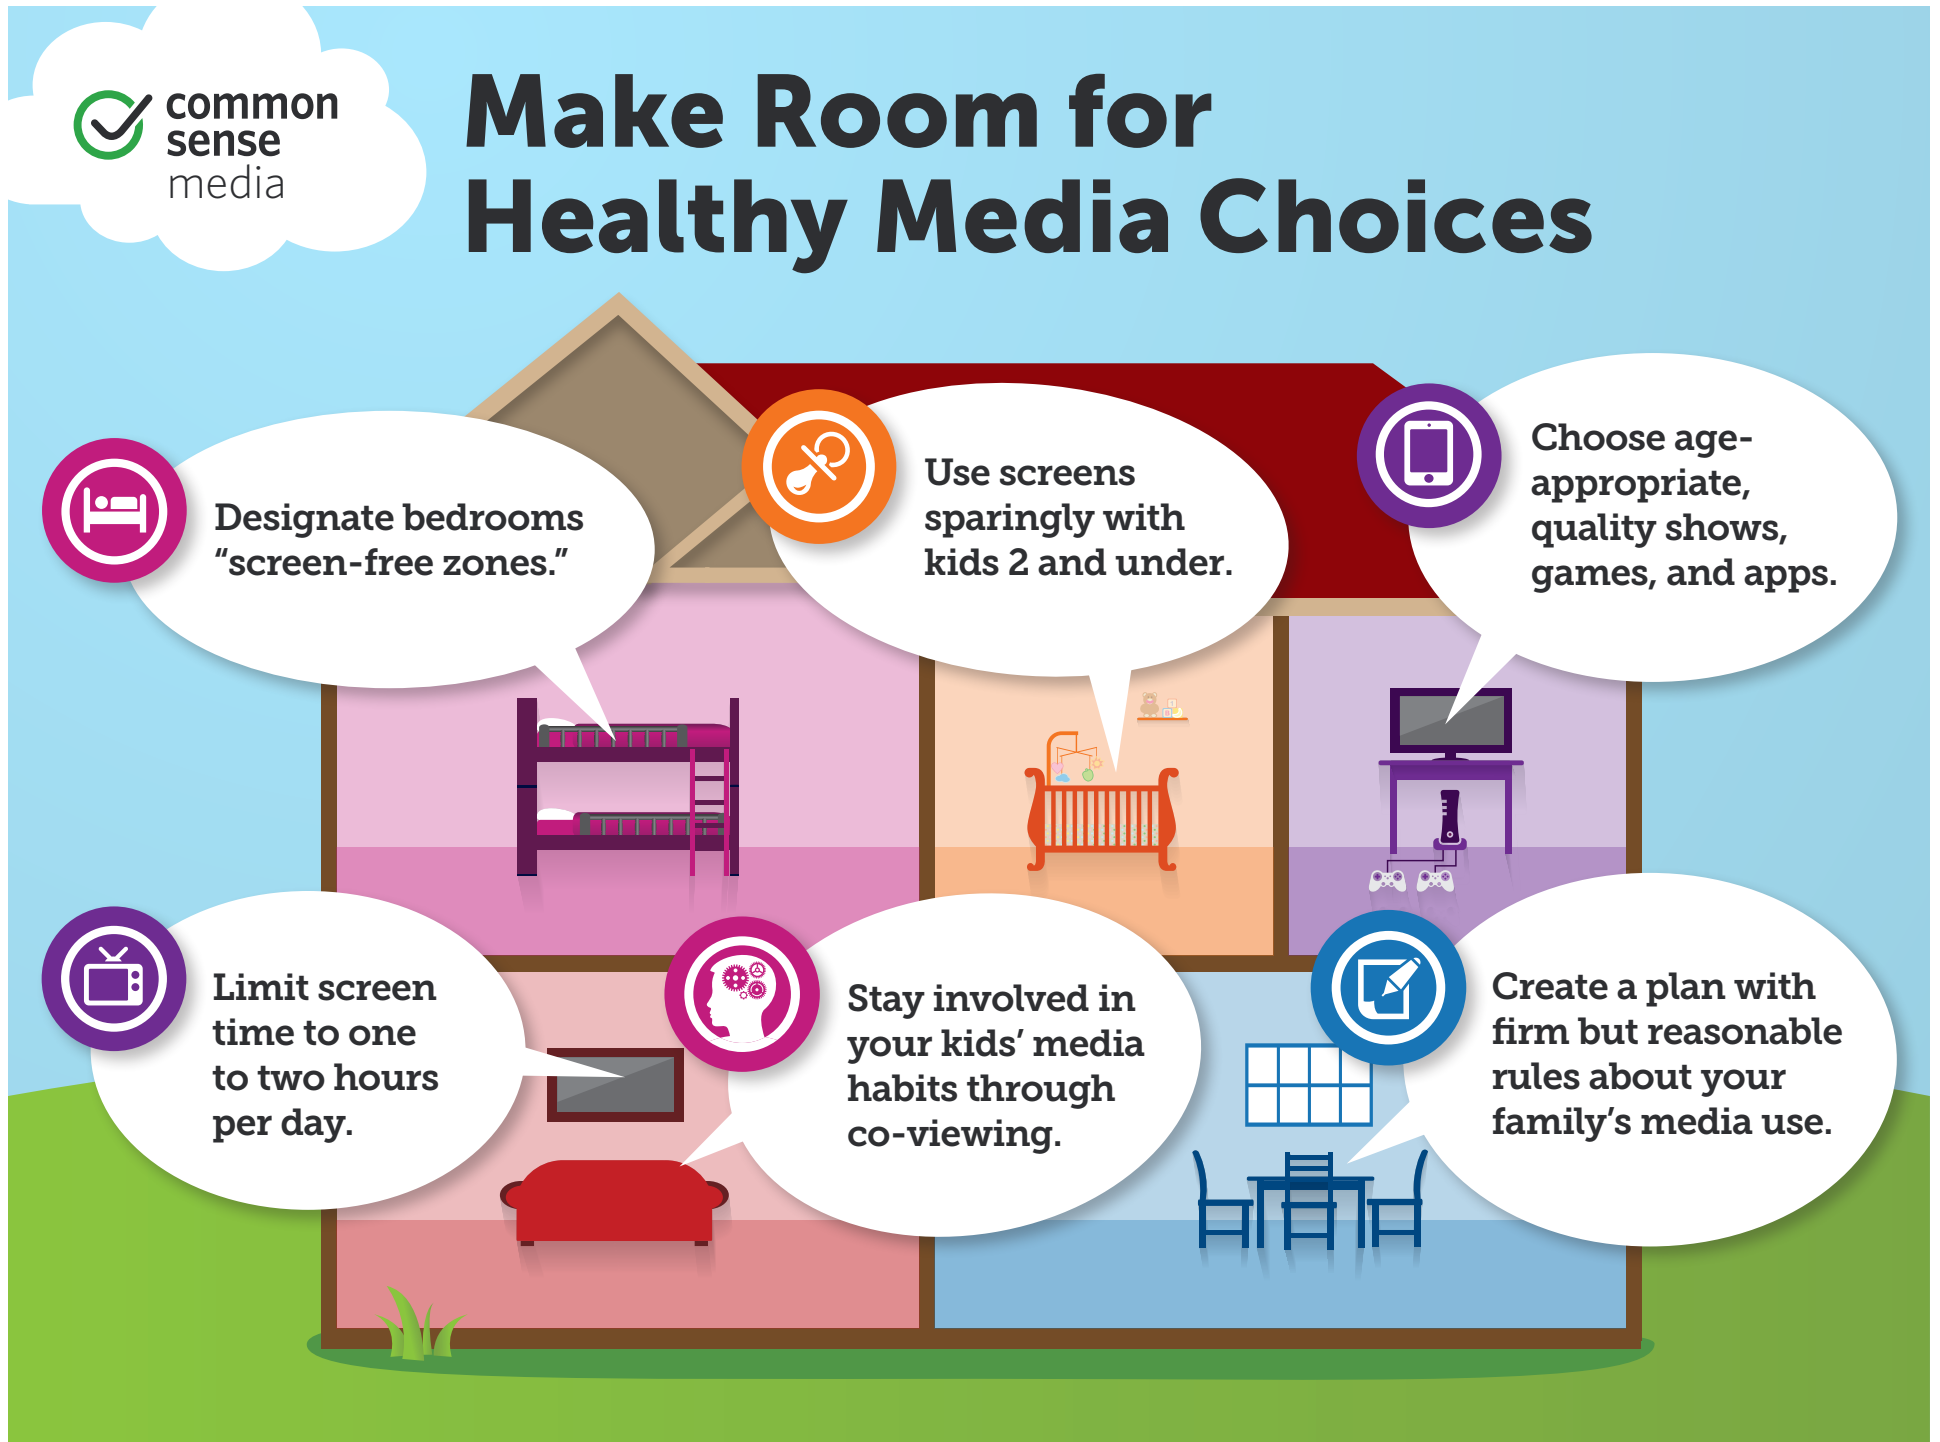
common sense media

Make Room for Healthy Media Choices

Designate bedrooms “screen-free zones.”

Use screens sparingly with kids 2 and under.

Choose age-appropriate, quality shows, games, and apps.

Limit screen time to one to two hours per day.

Stay involved in your kids’ media habits through co-viewing.

Create a plan with firm but reasonable rules about your family’s media use.